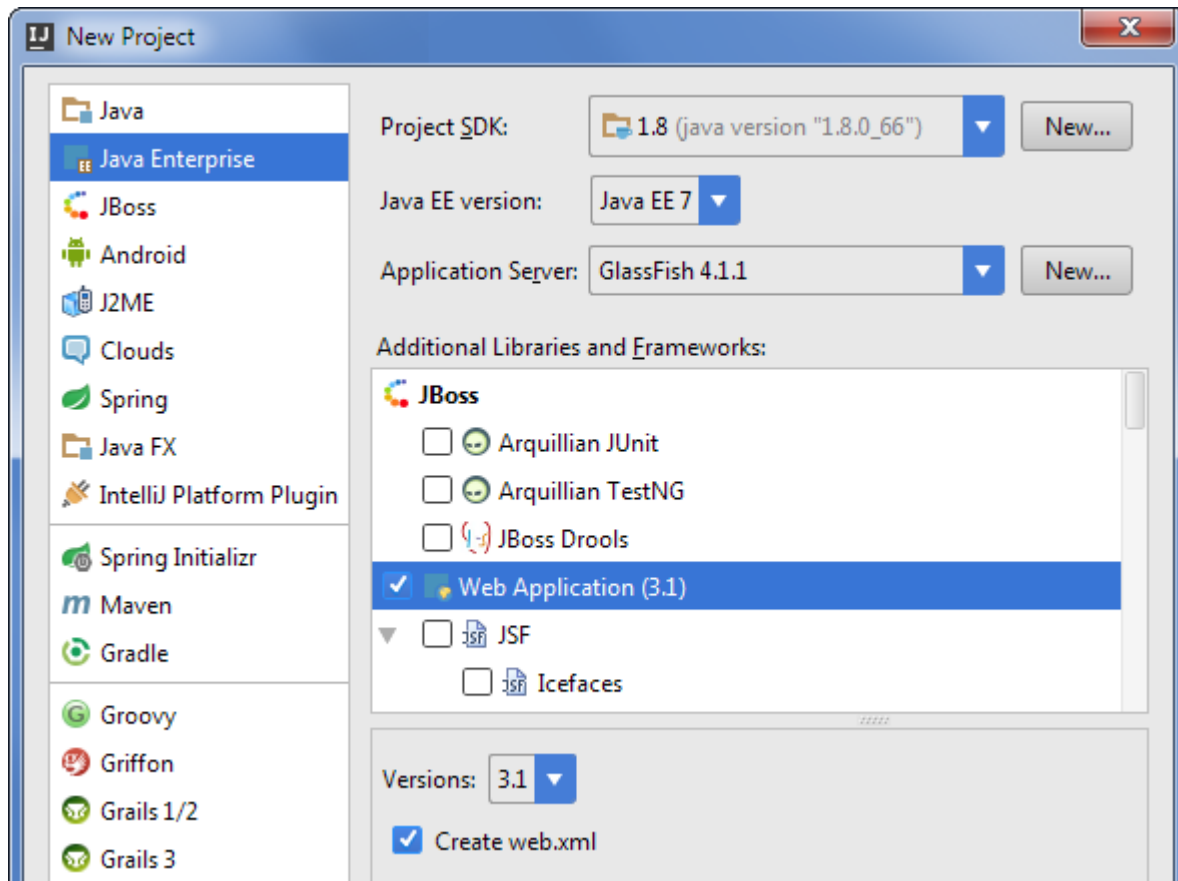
IJ New Project

Java
Java Enterprise
JBoss
Android
J2ME
Clouds
Spring
Java FX
IntelliJ Platform Plugin
Spring Initializr
Maven
Gradle
Groovy
Griffon
Grails 1/2
Grails 3

Project SDK: 1.8 (java version "1.8.0_66") New...
Java EE version: Java EE 7
Application Server: GlassFish 4.1.1 New...

Additional Libraries and Frameworks:
JBoss
Arquillian JUnit
Arquillian TestNG
JBoss Drools
Web Application (3.1)
JSF
Icefaces

Versions: 3.1
Create web.xml